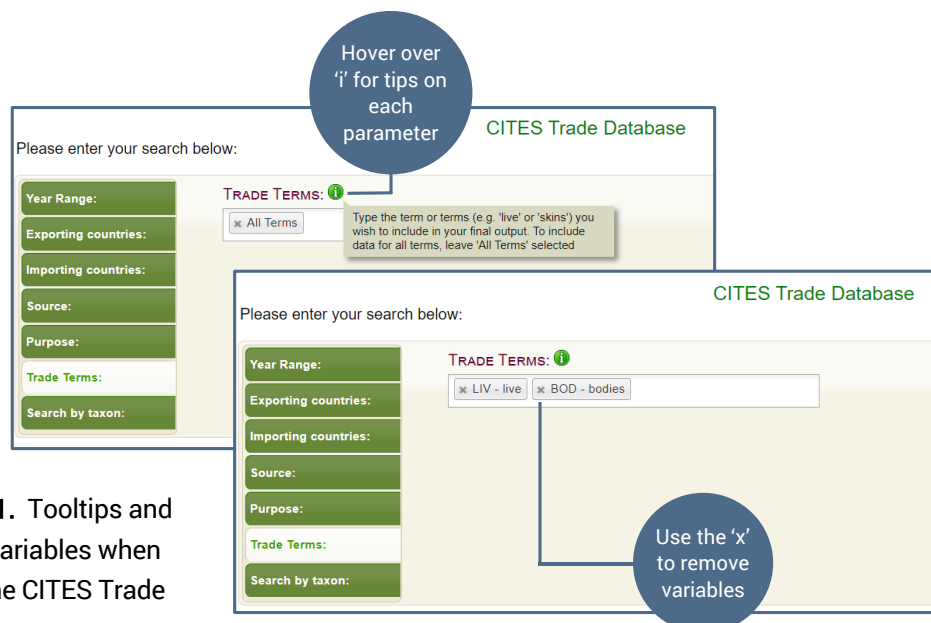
Hover over 'i' for tips on each parameter

CITES Trade Database

Please enter your search below:

Year Range:

Exporting countries:

Importing countries:

Source:

Purpose:

Trade Terms:

Search by taxon:

TRADE TERMS: i

× All Terms

Type the term or terms (e.g. 'live' or 'skins') you wish to include in your final output. To include data for all terms, leave 'All Terms' selected

CITES Trade Database

Please enter your search below:

Year Range:

Exporting countries:

Importing countries:

Source:

Purpose:

Trade Terms:

Search by taxon:

TRADE TERMS: i

× LIV - live × BOD - bodies

Use the 'x' to remove variables

1. Tooltips and ariables when he CITES Trade